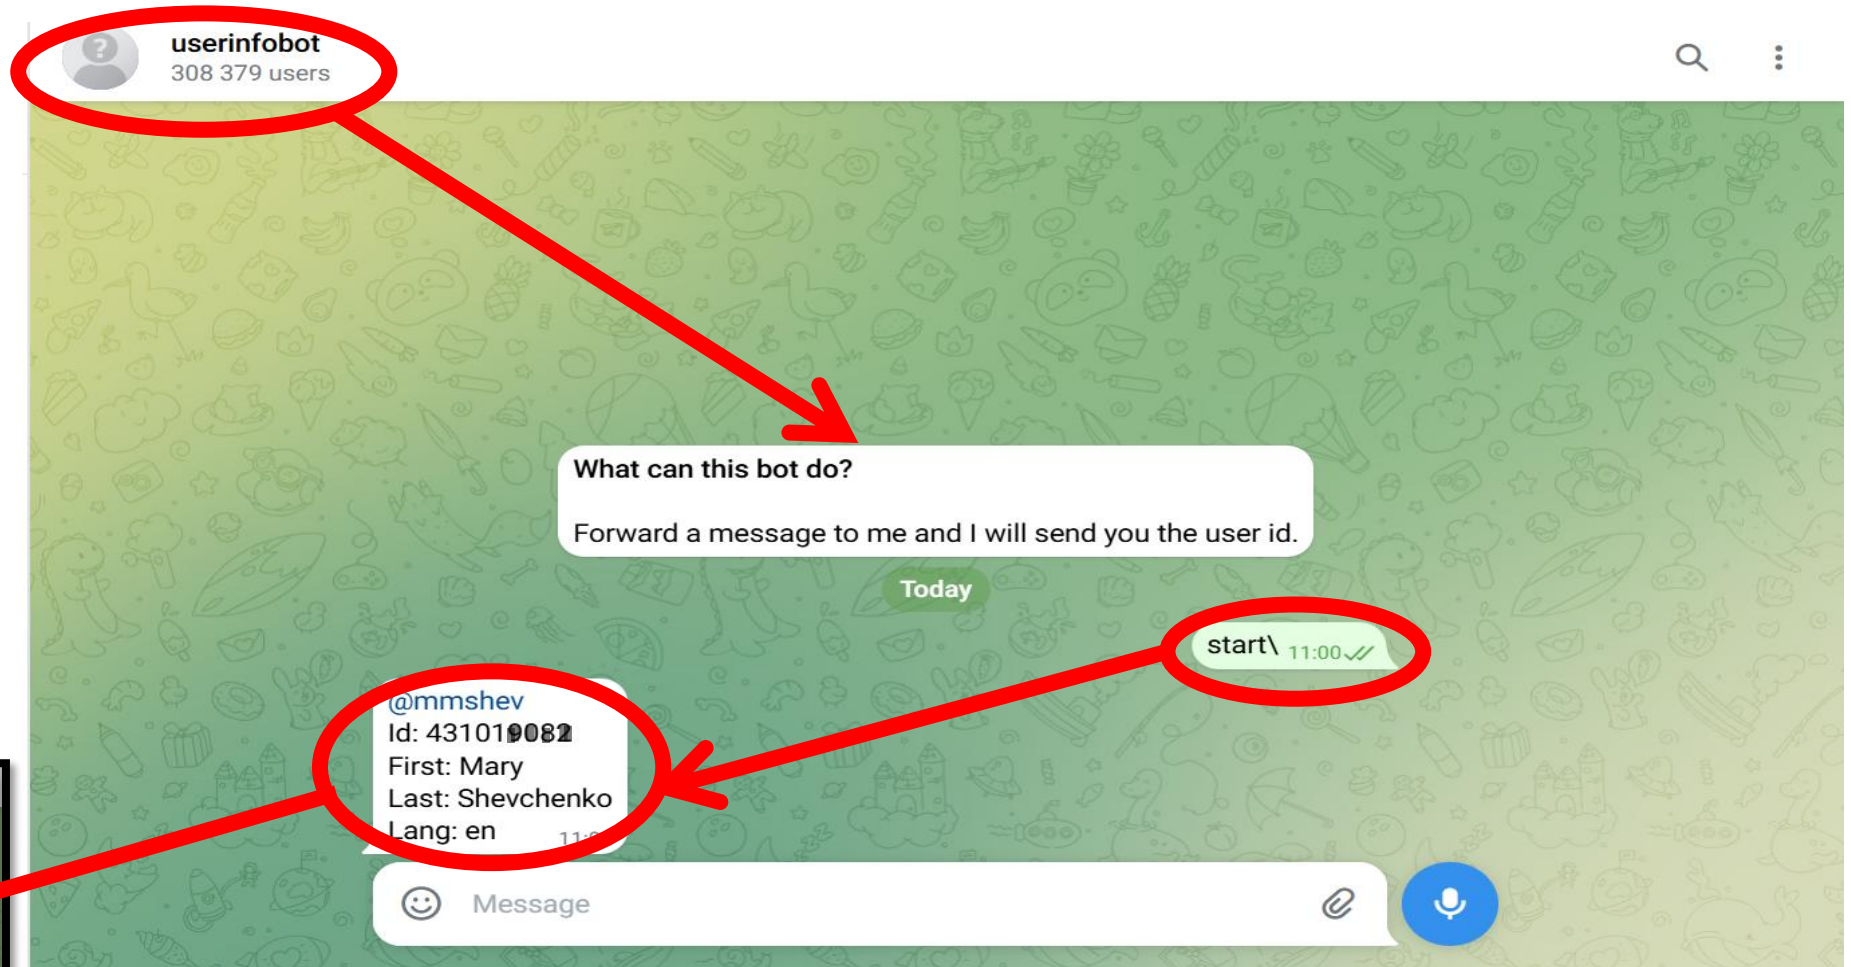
userinfobot
308 379 users

What can this bot do?

Forward a message to me and I will send you the user id.

Today

start\ 11:00

@mmshev
Id: 431019082
First: Mary
Last: Shevchenko
Lang: en 11:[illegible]

Message